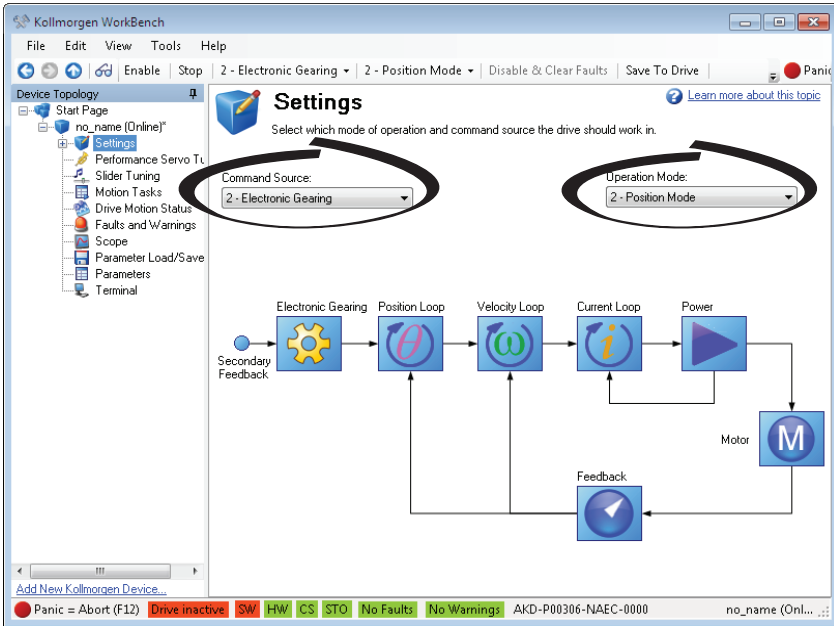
Kollmorgen WorkBench

File Edit View Tools Help

Enable Stop 2 - Electronic Gearing 2 - Position Mode Disable & Clear Faults Save To Drive Panic

Device Topology

Start Page
no_name (Online)*
Settings
Performance Servo Tu
Slider Tuning
Motion Tasks
Drive Motion Status
Faults and Warnings
Scope
Parameter Load/Save
Parameters
Terminal

Add New Kollmorgen Device...

Settings

Learn more about this topic

Select which mode of operation and command source the drive should work in.

Command Source:
2 - Electronic Gearing

Operation Mode:
2 - Position Mode

Secondary Feedback

Electronic Gearing

Position Loop

Velocity Loop

Current Loop

Power

Motor

Feedback

Panic = Abort (F12) Drive inactive SW HW CS STO No Faults No Warnings AKD-P00306-NAEC-0000 no_name (Onl...